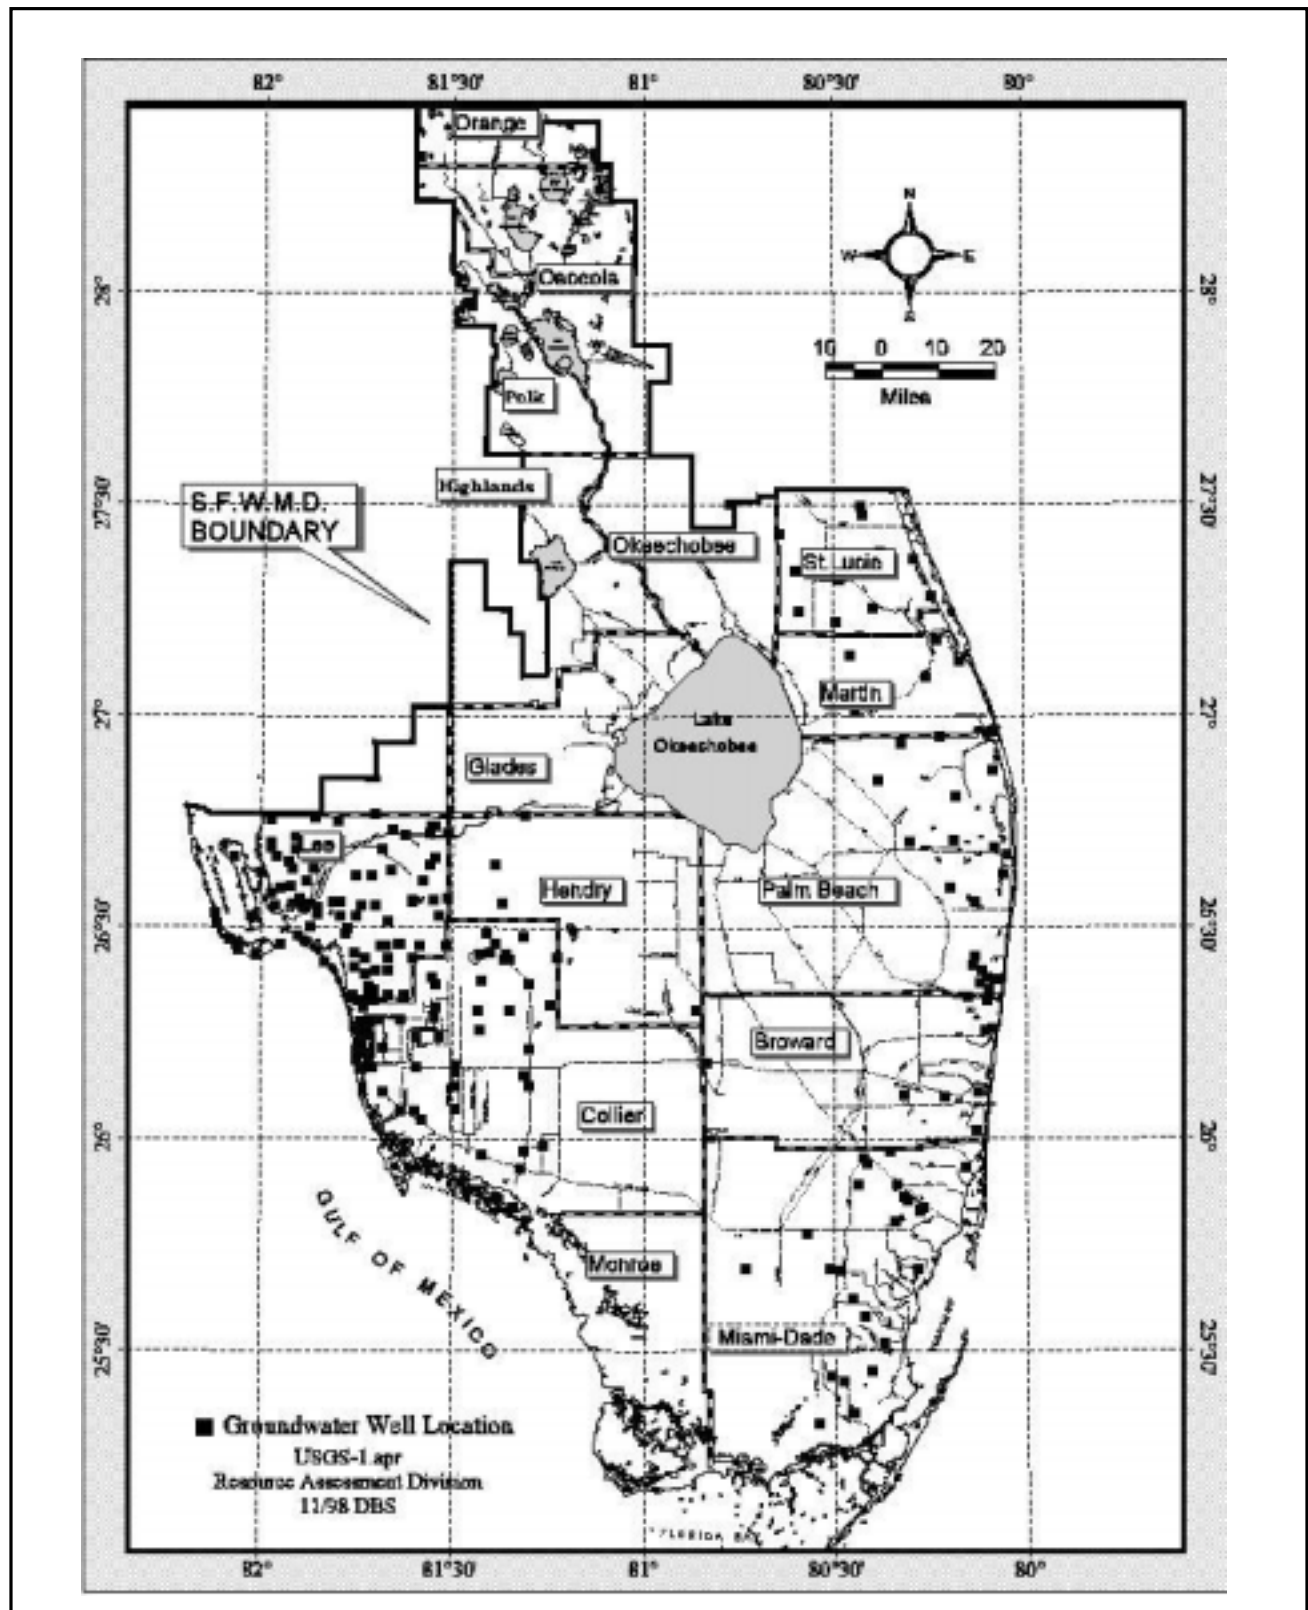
82° 81°30' 81° 80°30' 80°

Orange

Osceola

Polk

Highlands

Okeechobee

St. Lucie

Martin

Lake Okeechobee

Glades

Lee

Hendry

Palm Beach

Broward

Collier

Monroe

Miami-Dade

N
W E
S

10 0 10 20
Miles

S.F.W.M.D. BOUNDARY

GULF OF MEXICO

28° 28°
27°30' 27°30'
27° 27°
26°30' 26°30'
26° 26°
25°30' 25°30'

■ Groundwater Well Location
USGS-1.apr
Resource Assessment Division
11/98 DBS

FLORIDA BAY

82° 81°30' 81° 80°30' 80°